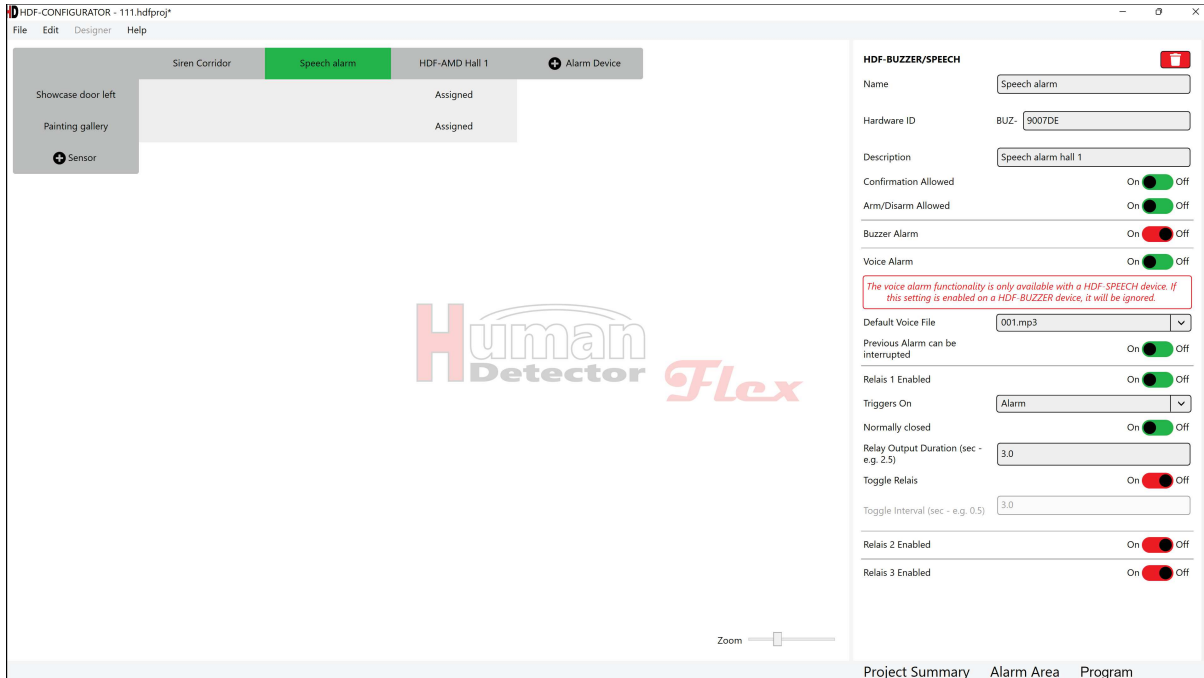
HD HDF-CONFIGURATOR - 111.hdfproj*

File Edit Designer Help

| | Siren Corridor | Speech alarm | HDF-AMD Hall 1 | Alarm Device |
|---|---|---|---|---|
| Showcase door left | | | Assigned | |
| Painting gallery | | | Assigned | |
| Sensor | | | | |

Human Detector Flex

Zoom

HDF-BUZZER/SPEECH

Name Speech alarm

Hardware ID BUZ- 9007DE

Description Speech alarm hall 1

Confirmation Allowed On Off

Arm/Disarm Allowed On Off

Buzzer Alarm On Off

Voice Alarm On Off

The voice alarm functionality is only available with a HDF-SPEECH device. If this setting is enabled on a HDF-BUZZER device, it will be ignored.

Default Voice File 001.mp3

Previous Alarm can be interrupted On Off

Relais 1 Enabled On Off

Triggers On Alarm

Normally closed On Off

Relay Output Duration (sec - e.g. 2.5) 3.0

Toggle Relais On Off

Toggle Interval (sec - e.g. 0.5) 3.0

Relais 2 Enabled On Off

Relais 3 Enabled On Off

Project Summary Alarm Area Program